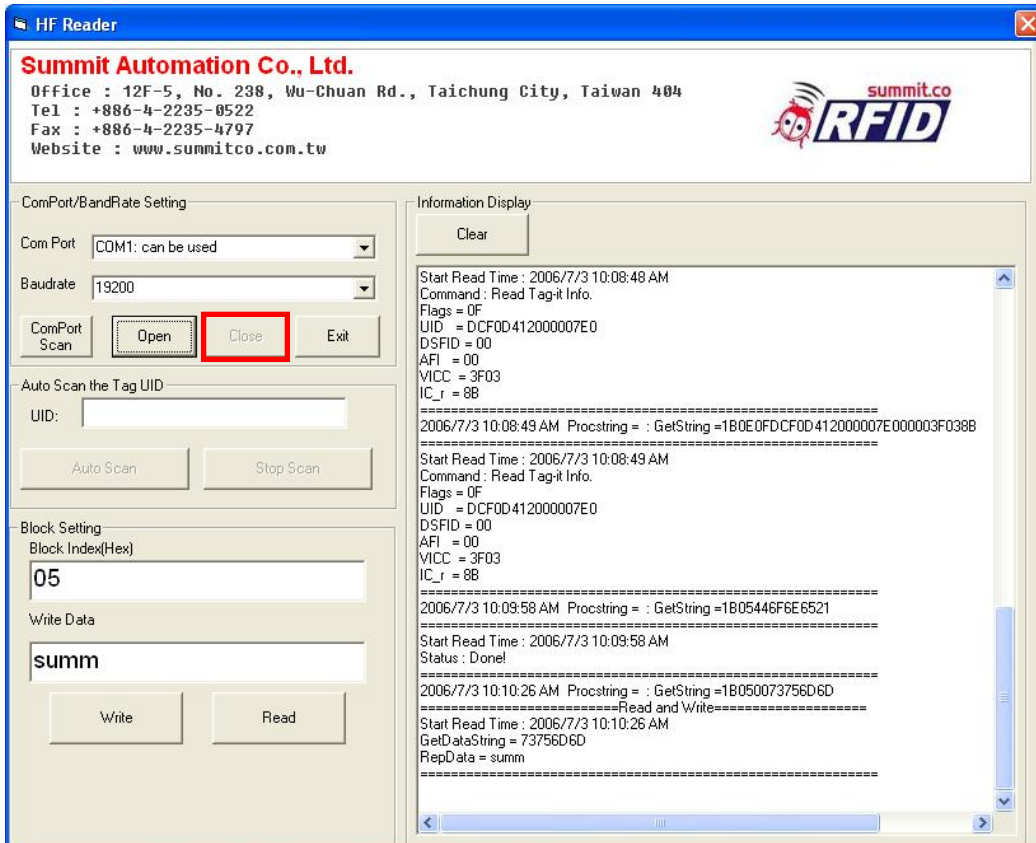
HF Reader

Summit Automation Co., Ltd.
Office : 12F-5, No. 238, Wu-Chuan Rd., Taichung City, Taiwan 404
Tel : +886-4-2235-0522
Fax : +886-4-2235-4797
Website : www.summitco.com.tw

summit.co RFID

ComPort/BandRate Setting
Com Port COM1: can be used
Baudrate 19200
ComPort Scan
Open
Close
Exit

Auto Scan the Tag UID
UID:
Auto Scan
Stop Scan

Block Setting
Block Index(Hex)
05
Write Data
summ
Write
Read

Information Display
Clear

Start Read Time : 2006/7/3 10:08:48 AM
Command : Read Tag-it Info.
Flags = 0F
UID = DCF0D412000007E0
DSFID = 00
AFI = 00
VICC = 3F03
IC_r = 8B
==========================================================
2006/7/3 10:08:49 AM Procstring = : GetString =1B0E0FDCF0D412000007E000003F038B
==========================================================
Start Read Time : 2006/7/3 10:08:49 AM
Command : Read Tag-it Info.
Flags = 0F
UID = DCF0D412000007E0
DSFID = 00
AFI = 00
VICC = 3F03
IC_r = 8B
==========================================================
2006/7/3 10:09:58 AM Procstring = : GetString =1B05446F6E6521
==========================================================
Start Read Time : 2006/7/3 10:09:58 AM
Status : Done!
==========================================================
2006/7/3 10:10:26 AM Procstring = : GetString =1B050073756D6D
==========================Read and Write====================
Start Read Time : 2006/7/3 10:10:26 AM
GetDataString = 73756D6D
RepData = summ
==========================================================